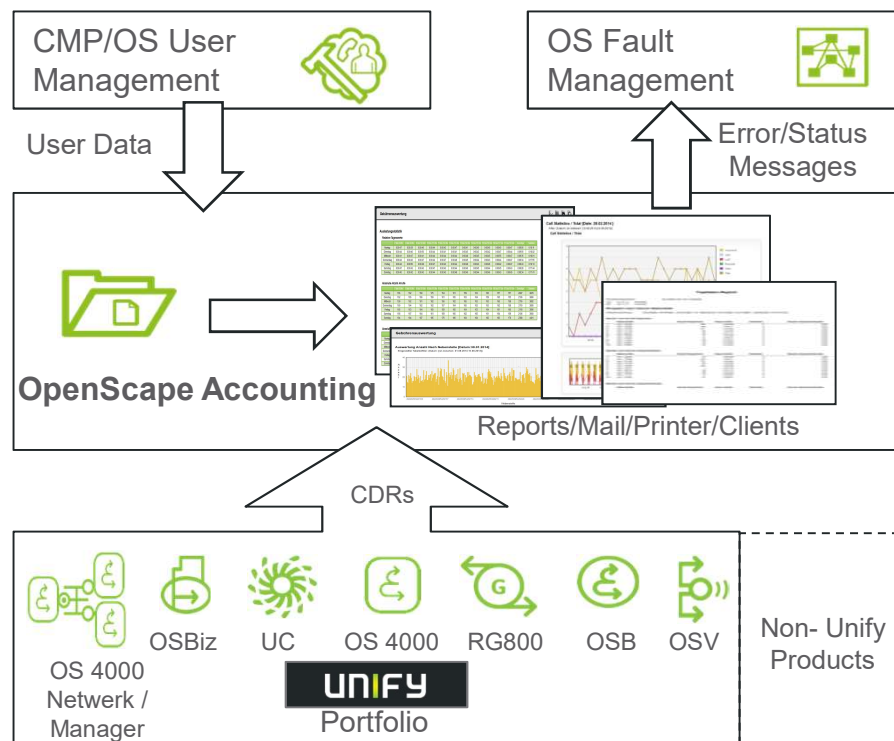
CMP/OS User Management

OS Fault Management

User Data

Error/Status Messages

OpenScape Accounting

Reports/Mail/Printer/Clients

CDRs

OS 4000 Netwerk / Manager

OSBiz

UC

OS 4000

RG800

OSB

OSV

Non- Unify Products

UNIFY

Portfolio